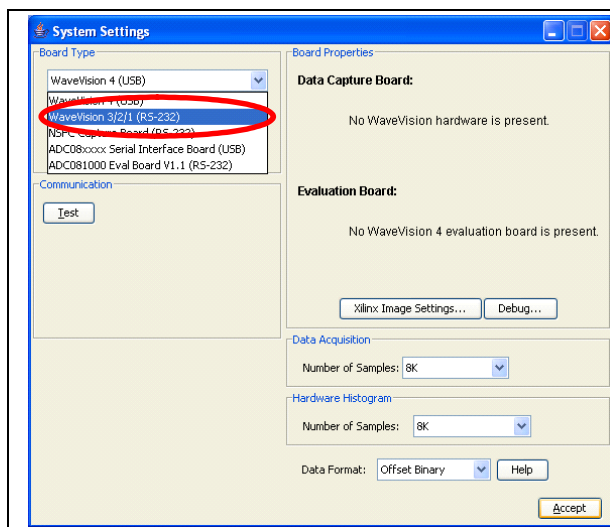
System Settings

Board Type

WaveVision 4 (USB)

WaveVision 4 (USB)
WaveVision 3/2/1 (RS-232)
NSFC Capture Board (RS-232)
ADC08xxxx Serial Interface Board (USB)
ADC081000 Eval Board V1.1 (RS-232)

Communication

Test

Board Properties

Data Capture Board:

No WaveVision hardware is present.

Evaluation Board:

No WaveVision 4 evaluation board is present.

Xilinx Image Settings...
Debug...

Data Acquisition

Number of Samples: 8K

Hardware Histogram

Number of Samples: 8K

Data Format: Offset Binary
Help

Accept